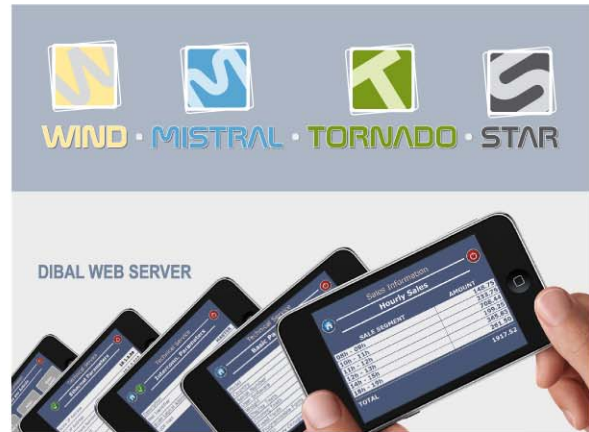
WIND · MISTRAL · TORNADO · STAR

DIBAL WEB SERVER

Sales Information
Hourly Sales
SALE SEGMENT
AMOUNT
08h - 09h
10h - 11h
11h - 12h
12h - 13h
13h - 14h
14h - 15h
TOTAL
1917.52

Technical Service
Basic Pa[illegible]

Technical Service
Extended Parameters

Technical Service
External Parameters